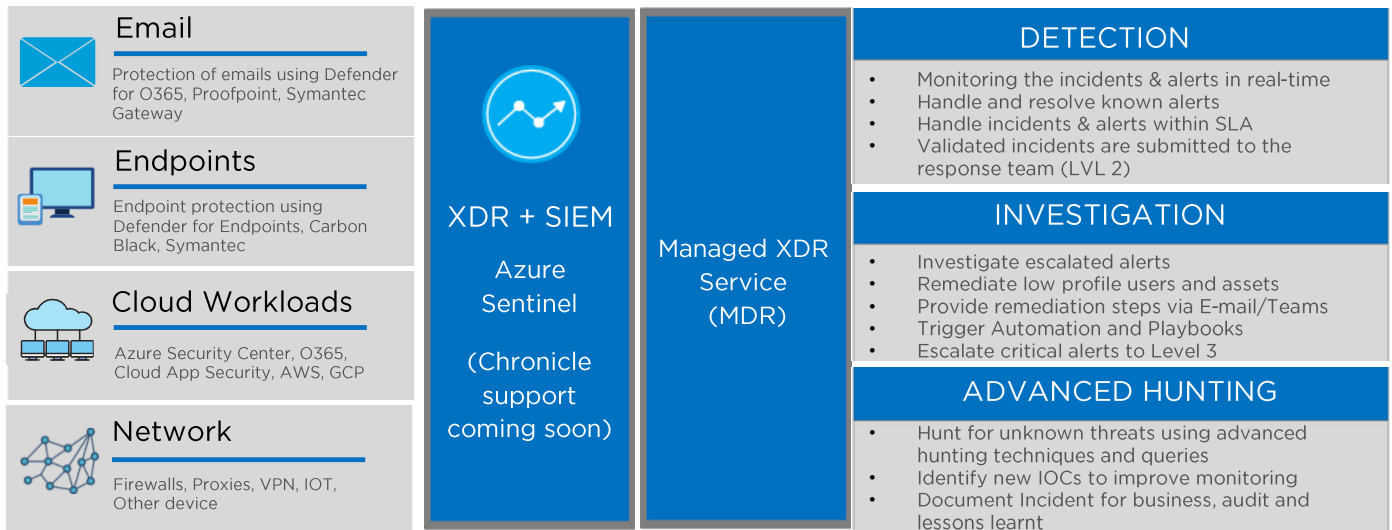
Email

Protection of emails using Defender for O365, Proofpoint, Symantec Gateway

Endpoints

Endpoint protection using Defender for Endpoints, Carbon Black, Symantec

Cloud Workloads

Azure Security Center, O365, Cloud App Security, AWS, GCP

Network

Firewalls, Proxies, VPN, IOT, Other device

XDR + SIEM

Azure Sentinel

(Chronicle support coming soon)

Managed XDR Service (MDR)

DETECTION

- Monitoring the incidents & alerts in real-time
- Handle and resolve known alerts
- Handle incidents & alerts within SLA
- Validated incidents are submitted to the response team (LVL 2)

INVESTIGATION

- Investigate escalated alerts
- Remediate low profile users and assets
- Provide remediation steps via E-mail/Teams
- Trigger Automation and Playbooks
- Escalate critical alerts to Level 3

ADVANCED HUNTING

- Hunt for unknown threats using advanced hunting techniques and queries
- Identify new IOCs to improve monitoring
- Document Incident for business, audit and lessons learnt